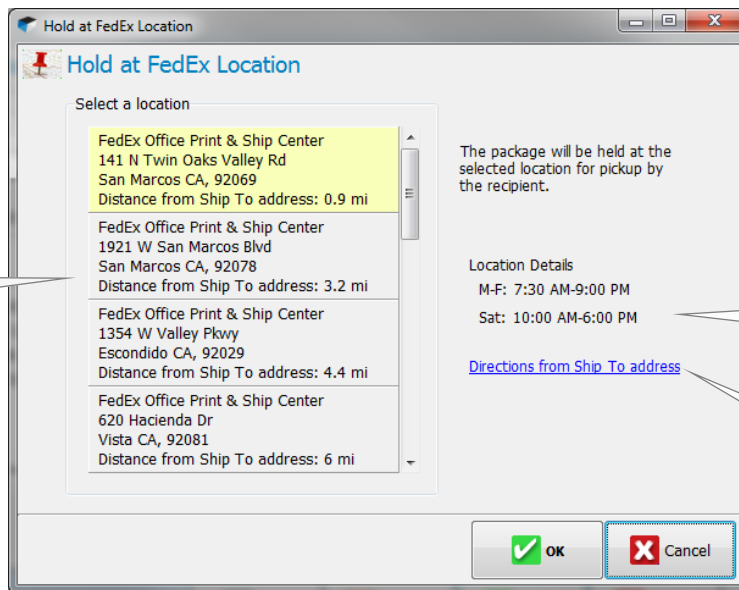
Hold at FedEx Location

Hold at FedEx Location

Select a location

FedEx Office Print & Ship Center
141 N Twin Oaks Valley Rd
San Marcos CA, 92069
Distance from Ship To address: 0.9 mi

FedEx Office Print & Ship Center
1921 W San Marcos Blvd
San Marcos CA, 92078
Distance from Ship To address: 3.2 mi

FedEx Office Print & Ship Center
1354 W Valley Pkwy
Escondido CA, 92029
Distance from Ship To address: 4.4 mi

FedEx Office Print & Ship Center
620 Hacienda Dr
Vista CA, 92081
Distance from Ship To address: 6 mi

The package will be held at the selected location for pickup by the recipient.

Location Details
M-F: 7:30 AM-9:00 PM
Sat: 10:00 AM-6:00 PM

Directions from Ship To address

OK

Cancel